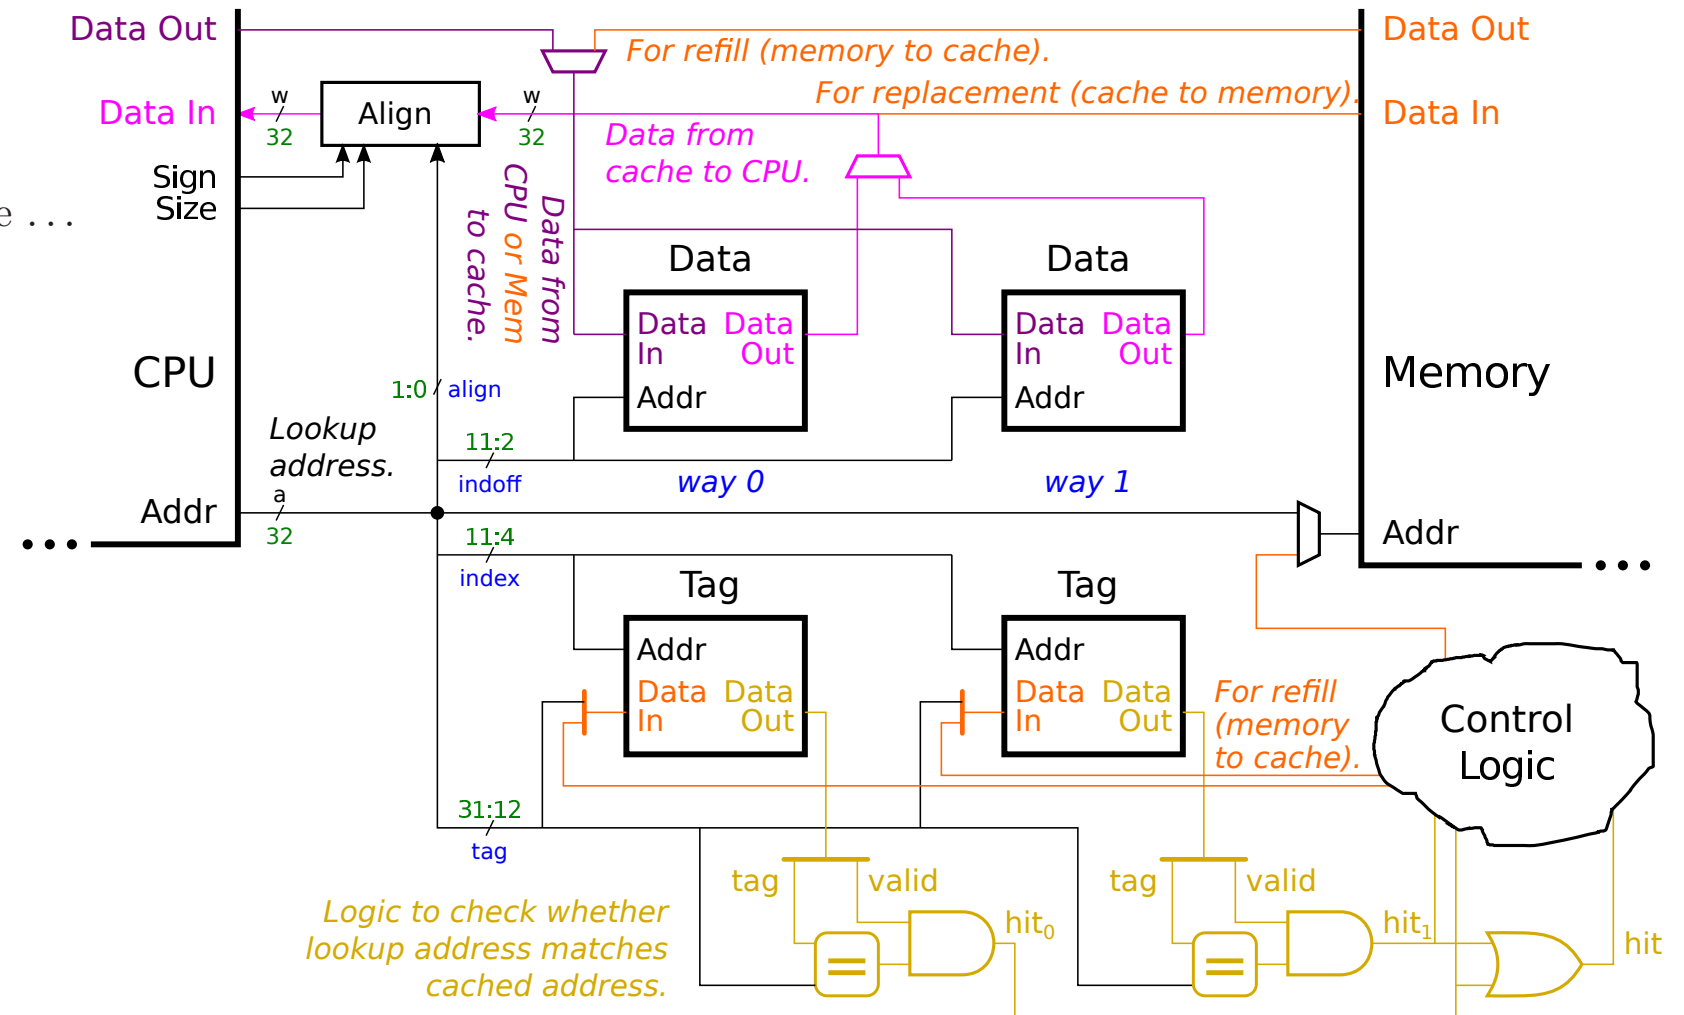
Data Out
Data In
w
32
Align
w
32
Sign
Size
e ...
For refill (memory to cache).
For replacement (cache to memory).
Data Out
Data In
Data from cache to CPU.
Data from CPU or Mem to cache.
Data
Data
Data In
Data Out
Addr
Data In
Data Out
Addr
CPU
Memory
1:0 / align
Lookup address.
11:2
indoff
way 0
way 1
Addr
a
32
Addr
...
...
11:4
index
Tag
Tag
Addr
Data In
Data Out
Addr
Data In
Data Out
For refill (memory to cache).
Control Logic
31:12
tag
tag
valid
tag
valid
Logic to check whether lookup address matches cached address.
=
hit$_0$
=
hit$_1$
hit